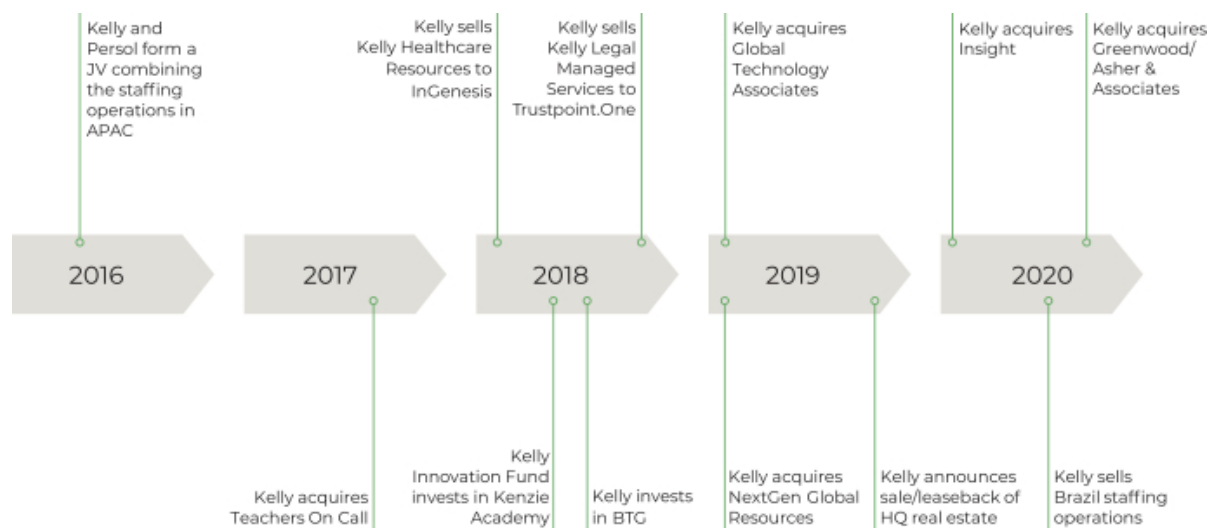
Kelly and Persol form a JV combining the staffing operations in APAC

Kelly sells Kelly Healthcare Resources to InGenesis

Kelly sells Kelly Legal Managed Services to Trustpoint.One

Kelly acquires Global Technology Associates

Kelly acquires Insight

Kelly acquires Greenwood/ Asher & Associates

2016

2017

2018

2019

2020

Kelly acquires Teachers On Call

Kelly Innovation Fund invests in Kenzie Academy

Kelly invests in BTG

Kelly acquires NextGen Global Resources

Kelly announces sale/leaseback of HQ real estate

Kelly sells Brazil staffing operations